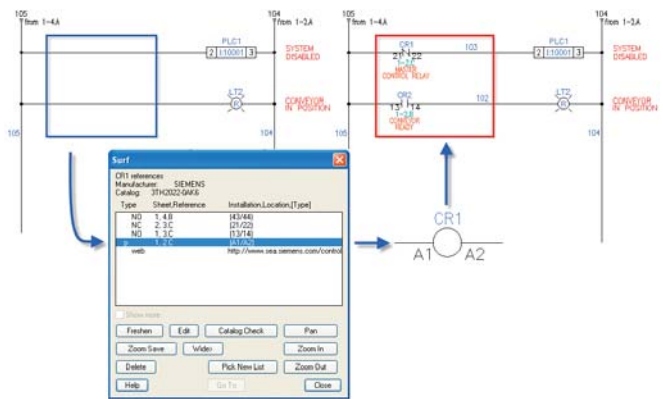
105
from 1=4.A
104
from 1=2.A
PLC1
2 I:10001 3
SYSTEM DISABLED
LT2
R
CONVEYOR IN POSITION
105
104

105
from 1=4.A
104
from 1=2.A
CR1
21 22
1-4.B
TURN CONTROL RELAY
103
PLC1
2 I:10001 3
SYSTEM DISABLED
CR2
13 14
1-3.B
CONVEYOR READY
102
LT2
R
CONVEYOR IN POSITION
105
104

Surf
CR1 references
Manufacturer: SIEMENS
Catalog: 3TH2022-0AK6

| Type | Sheet,Reference | Installation,Location,[Type] |
|---|---|---|
| NO | 1, 4.B | (43/44) |
| NC | 2, 3.C | (21/22) |
| NO | 1, 3.C | (13/14) |
| p | 1, 2.C | (A1/A2) |
| web | | http://www.sea.siemens.com/control |

Show more
Freshen
Edit
Catalog Check
Pan
Zoom Save
Wide
Zoom In
Delete
Pick New List
Zoom Out
Help
Go To
Close

CR1
A1
A2